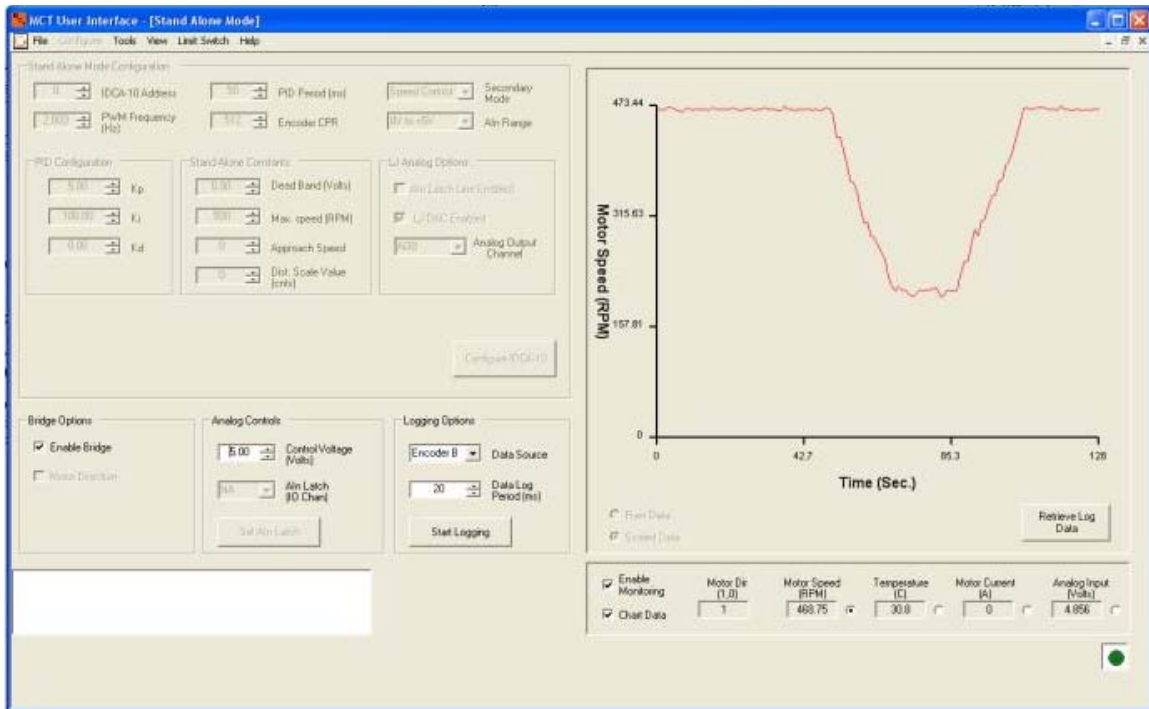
MCT User Interface - [Stand Alone Mode]

File Configure Tools View Limit Switch Help

Stand Alone Mode Configuration

0 IDCA-10 Address

50 PID Period (ms)

Speed Control Secondary Mode

2,000 PWM Frequency (Hz)

512 Encoder CPR

0V to +5V Aln Range

PID Configuration

5.00 Kp

100.00 Ki

0.00 Kd

Stand Alone Constants

0.00 Dead Band (Volts)

500 Max. speed (RPM)

0 Approach Speed

0 Dist. Scale Value (cnts)

LJ Analog Options

Aln Latch Line Enabled

LJ DAC Enabled

AO0 Analog Output Channel

Configure IDCA-10

Bridge Options

Enable Bridge

Motor Direction

Analog Controls

5.00 Control Voltage (Volts)

NA Aln Latch (IO Chan)

Set Aln Latch

Logging Options

Encoder B Data Source

20 Data Log Period (ms)

Start Logging

473.44

315.63

157.81

0

Motor Speed (RPM)

0 42.7 85.3 128

Time (Sec.)

Raw Data

Scaled Data

Retrieve Log Data

Enable Monitoring

Chart Data

Motor Dir (1,0)
1

Motor Speed (RPM)
468.75

Temperature (C)
30.8

Motor Current (A)
0

Analog Input (Volts)
4.856